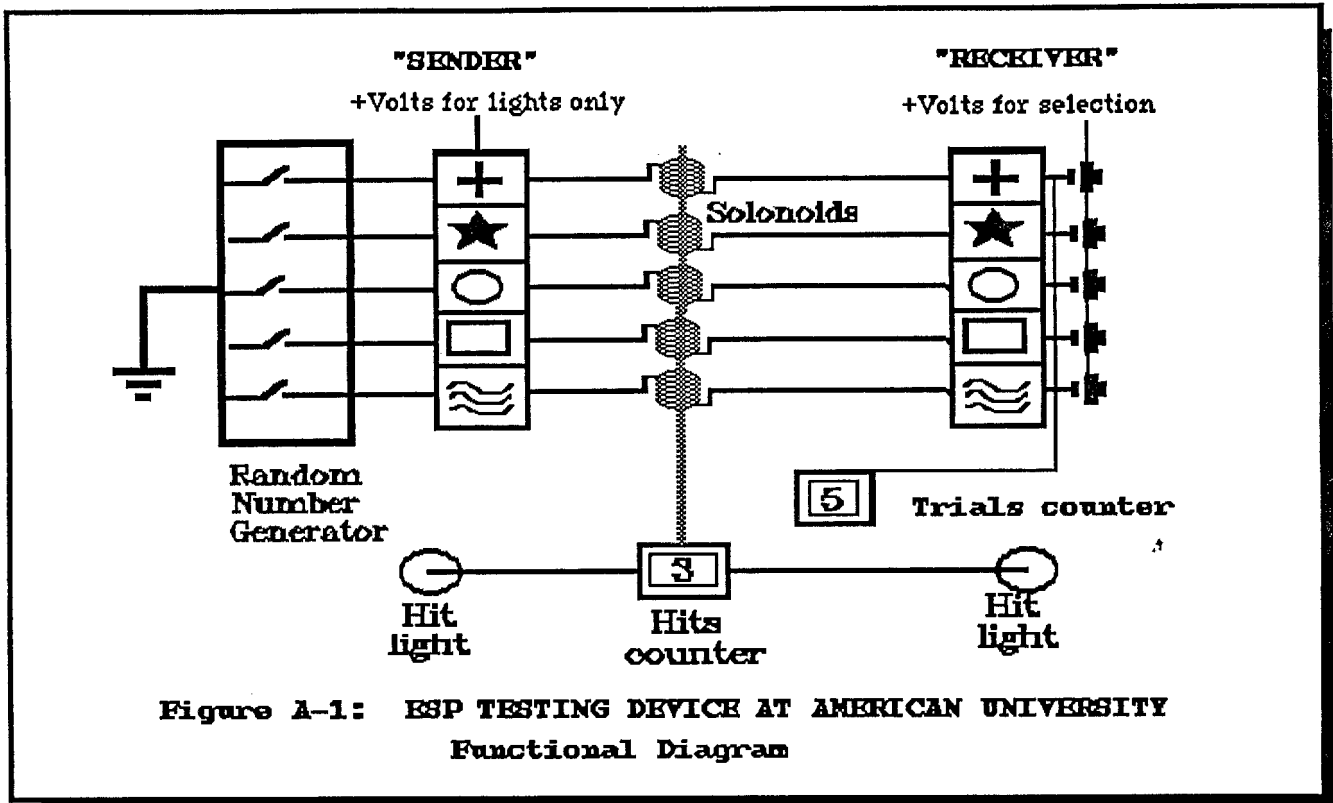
"SENDER"
+Volts for lights only

"RECEIVER"
+Volts for selection

Solonoids

Random Number Generator

5

Trials counter

3

Hit light

Hits counter

Hit light

Figure A-1: ESP TESTING DEVICE AT AMERICAN UNIVERSITY
Functional Diagram